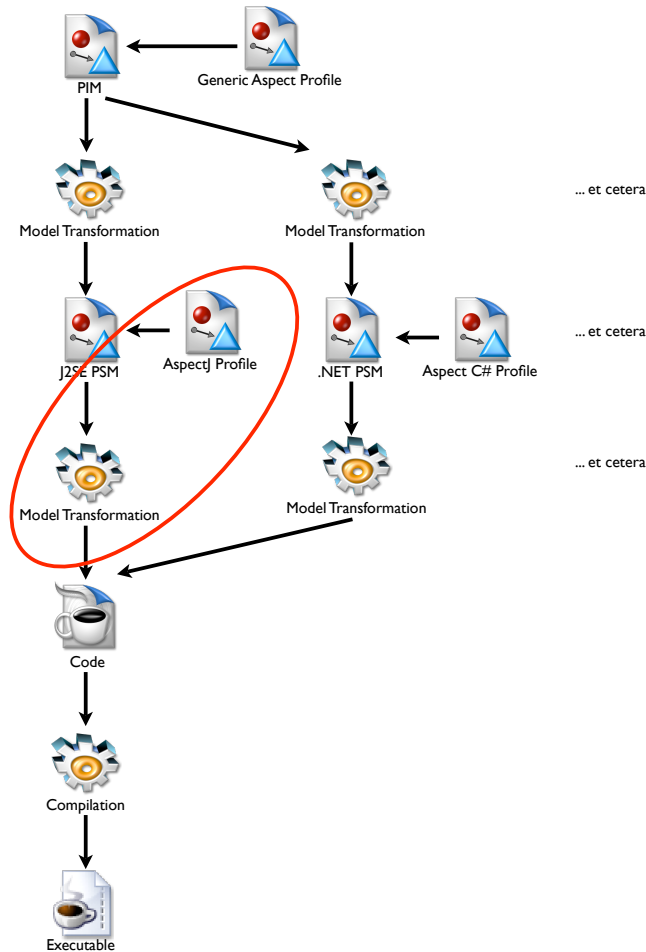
Generic Aspect Profile

PIM

Model Transformation

Model Transformation

... et cetera

J2SE PSM

AspectJ Profile

.NET PSM

Aspect C# Profile

... et cetera

Model Transformation

Model Transformation

... et cetera

Code

Compilation

Executable